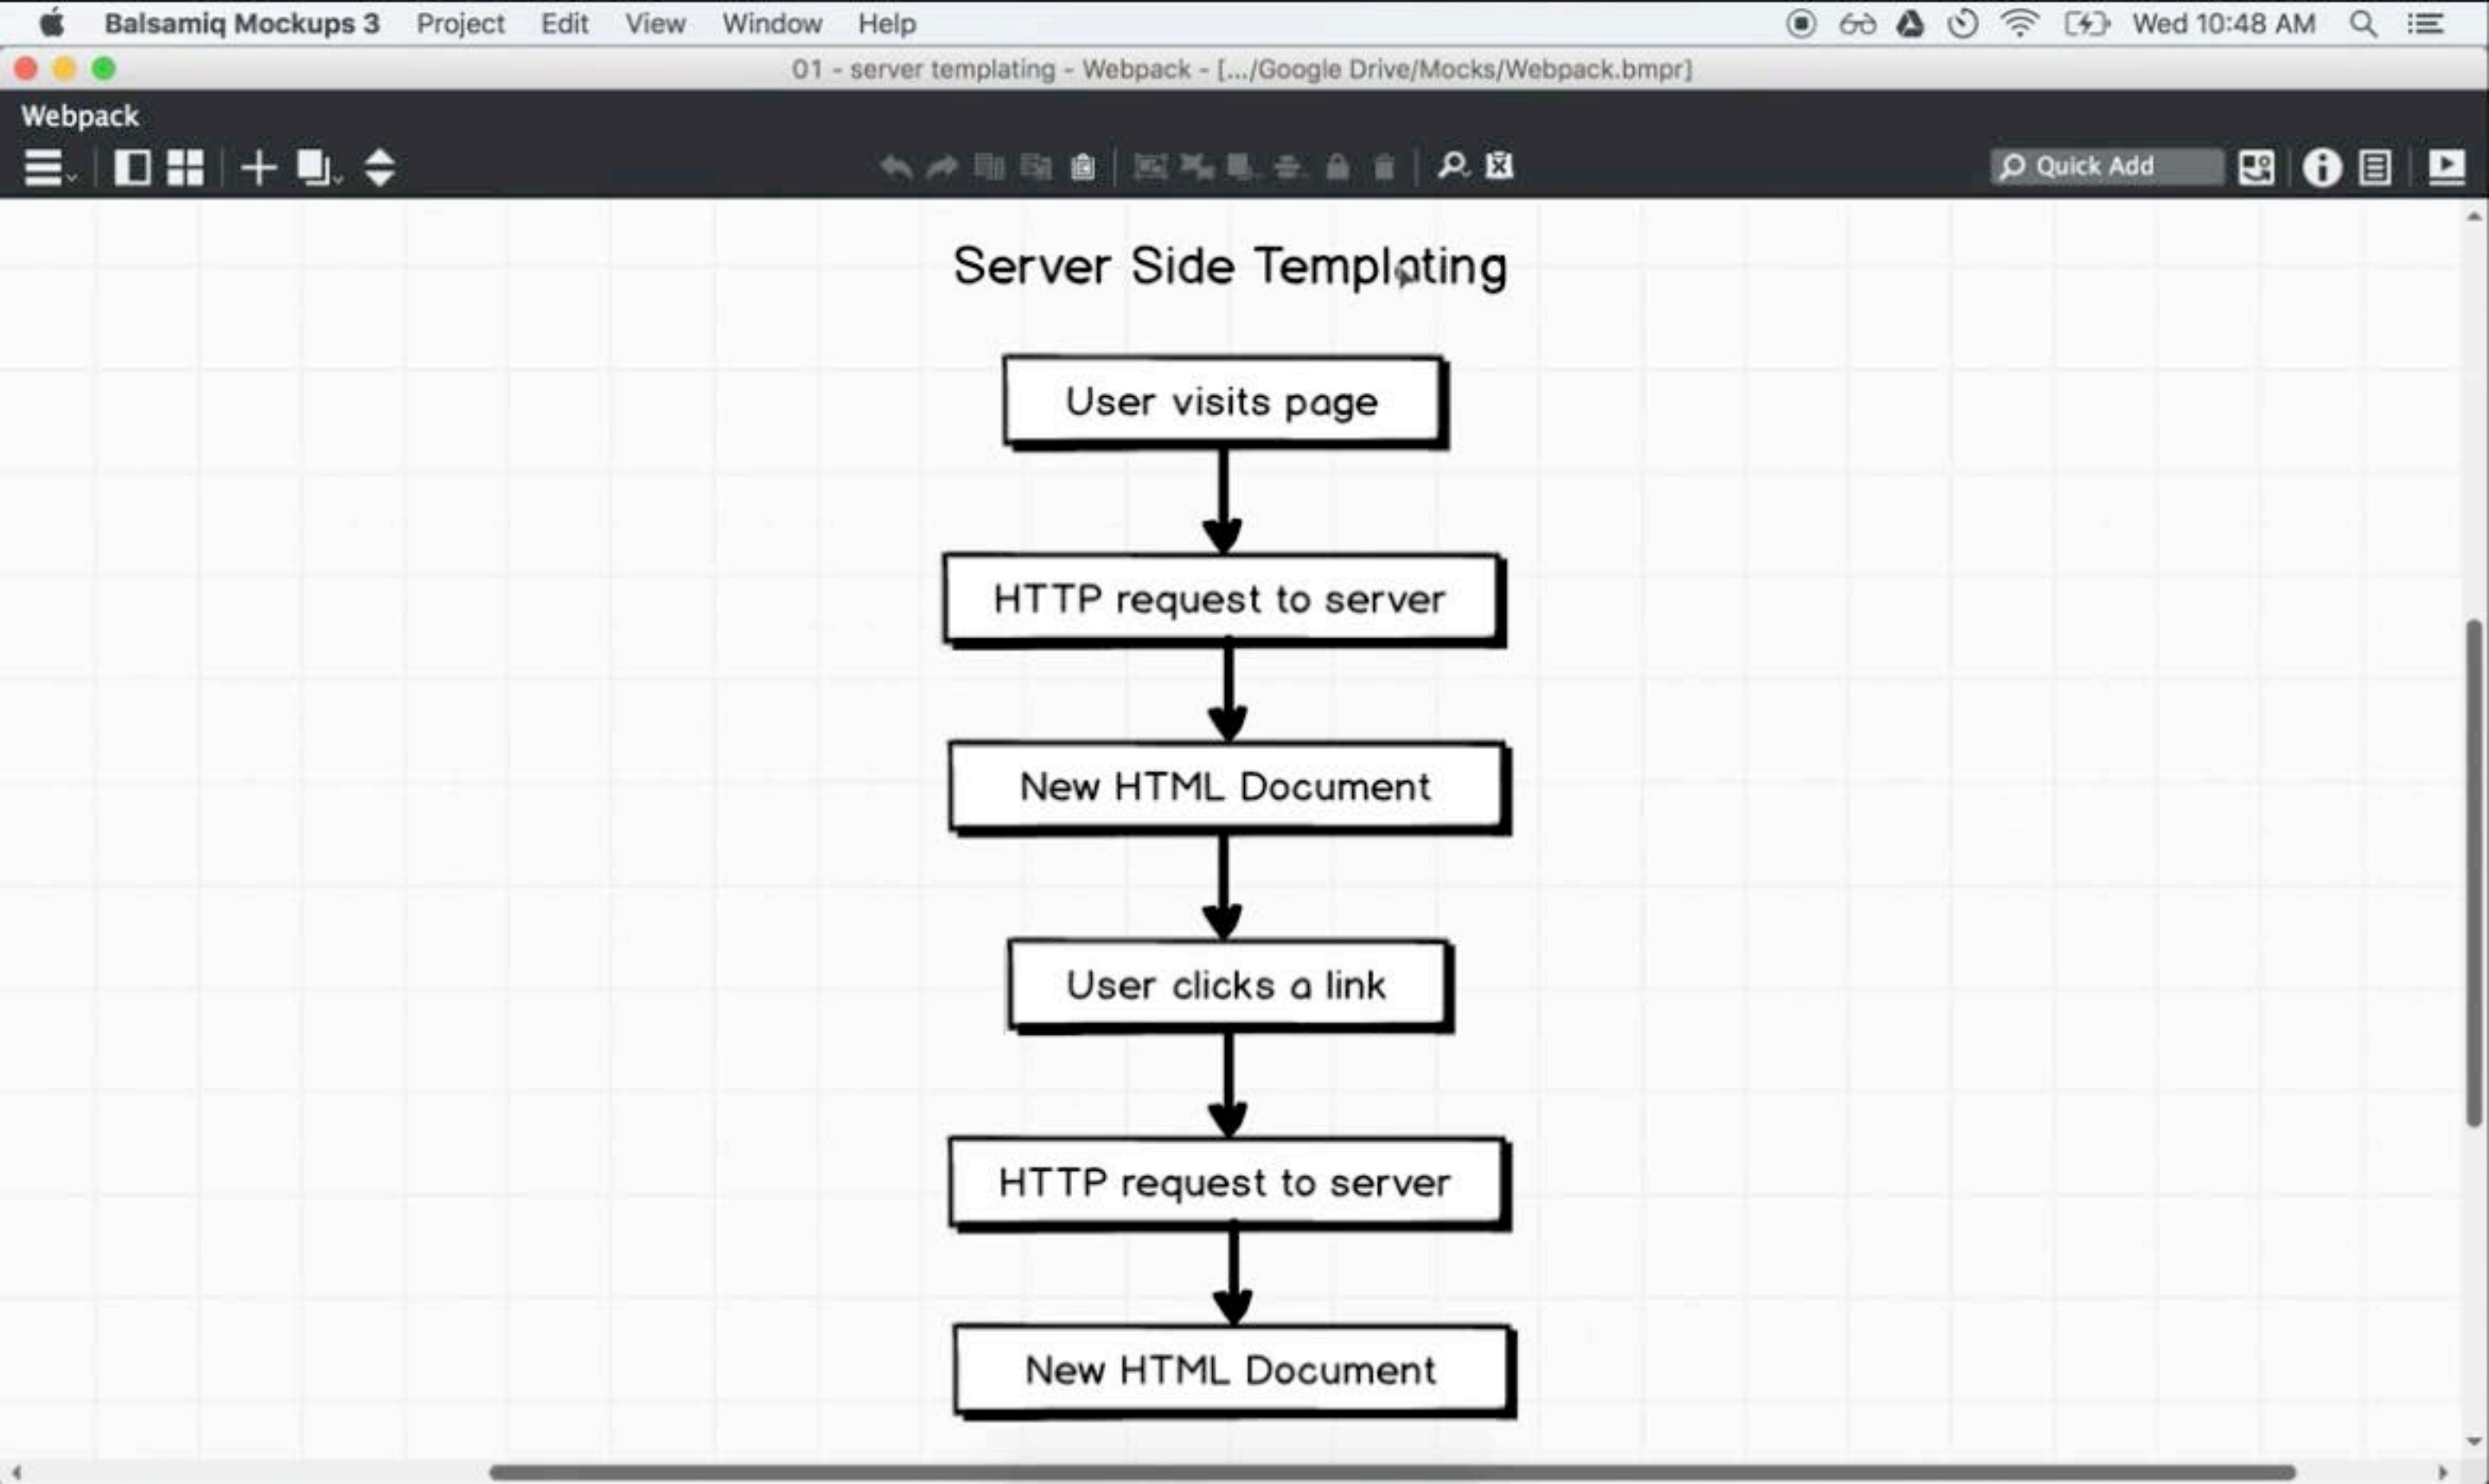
Balsamiq Mockups 3 Project Edit View Window Help Wed 10:48 AM

01 - server templating - Webpack - [.../Google Drive/Mocks/Webpack.bmpr]

Webpack

Quick Add

Server Side Templating

User visits page

HTTP request to server

New HTML Document

User clicks a link

HTTP request to server

New HTML Document